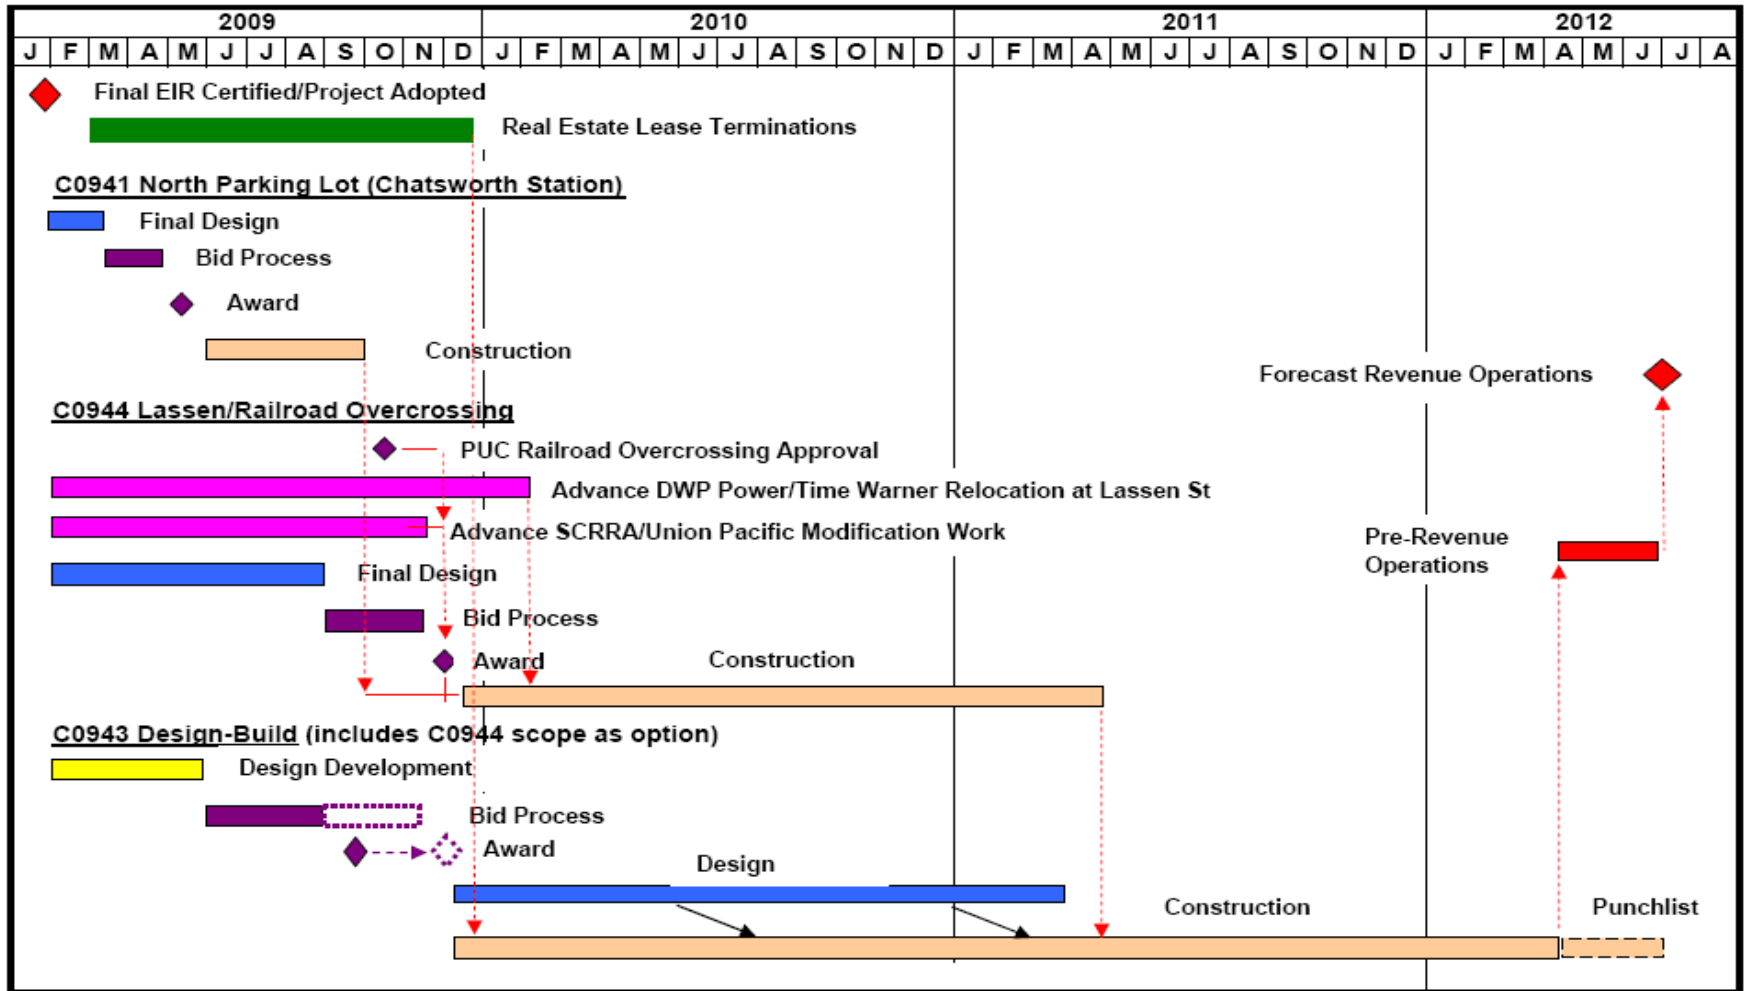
| 2009 | | | | | | | | | | | | 2010 | | | | | | | | | | | | 2011 | | | | | | | | | | | | 2012 | | | | | | | |
|---|---|---|---|---|---|---|---|---|---|---|---|---|---|---|---|---|---|---|---|---|---|---|---|---|---|---|---|---|---|---|---|---|---|---|---|---|---|---|---|---|---|---|---|
| J | F | M | A | M | J | J | A | S | O | N | D | J | F | M | A | M | J | J | A | S | O | N | D | J | F | M | A | M | J | J | A | S | O | N | D | J | F | M | A | M | J | J | A |

Final EIR Certified/Project Adopted

Real Estate Lease Terminations

C0941 North Parking Lot (Chatsworth Station)

Final Design

Bid Process

Award

Construction

Forecast Revenue Operations

C0944 Lassen/Railroad Overcrossing

PUC Railroad Overcrossing Approval

Advance DWP Power/Time Warner Relocation at Lassen St

Advance SCRRA/Union Pacific Modification Work

Pre-Revenue Operations

Final Design

Bid Process

Award

Construction

C0943 Design-Build (includes C0944 scope as option)

Design Development

Bid Process

Award

Design

Construction

Punchlist